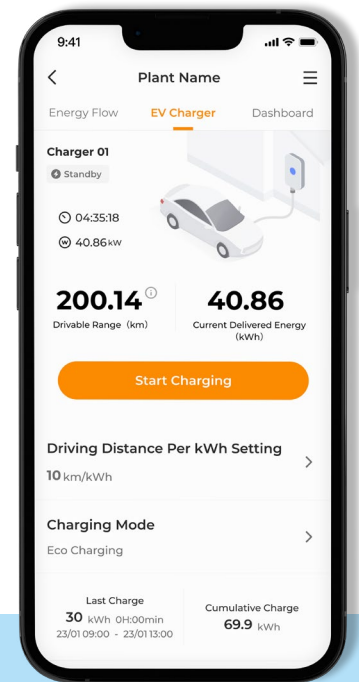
9:41

Plant Name

Energy Flow
EV Charger
Dashboard

Charger 01
Standby

04:35:18
40.86 kW

200.14
Drivable Range (km)

40.86
Current Delivered Energy (kWh)

Start Charging

Driving Distance Per kWh Setting
10 km/kWh

Charging Mode
Eco Charging

Last Charge
30 kWh 0H:00min
23/01 09:00 - 23/01 13:00

Cumulative Charge
69.9 kWh